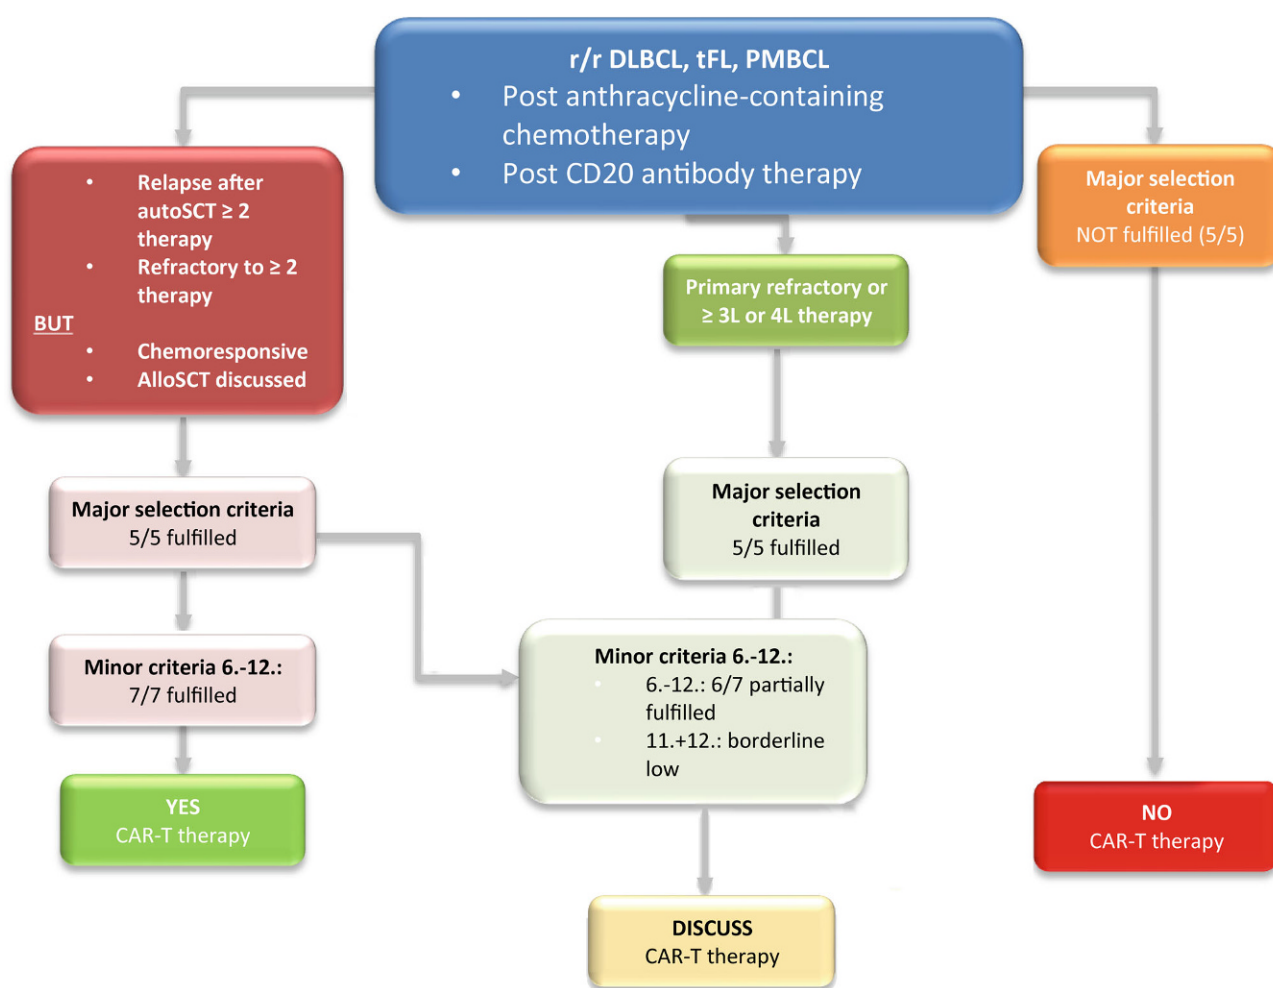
r/r DLBCL, tFL, PMBCL
• Post anthracycline-containing chemotherapy
• Post CD20 antibody therapy

• Relapse after autoSCT ≥ 2 therapy
• Refractory to ≥ 2 therapy
BUT
• Chemoresponsive
• AlloSCT discussed

Major selection criteria
5/5 fulfilled

Minor criteria 6.-12.:
7/7 fulfilled

YES
CAR-T therapy

Primary refractory or ≥ 3L or 4L therapy

Major selection criteria
5/5 fulfilled

Minor criteria 6.-12.:
• 6.-12.: 6/7 partially fulfilled
• 11.+12.: borderline low

DISCUSS
CAR-T therapy

Major selection criteria
NOT fulfilled (5/5)

NO
CAR-T therapy